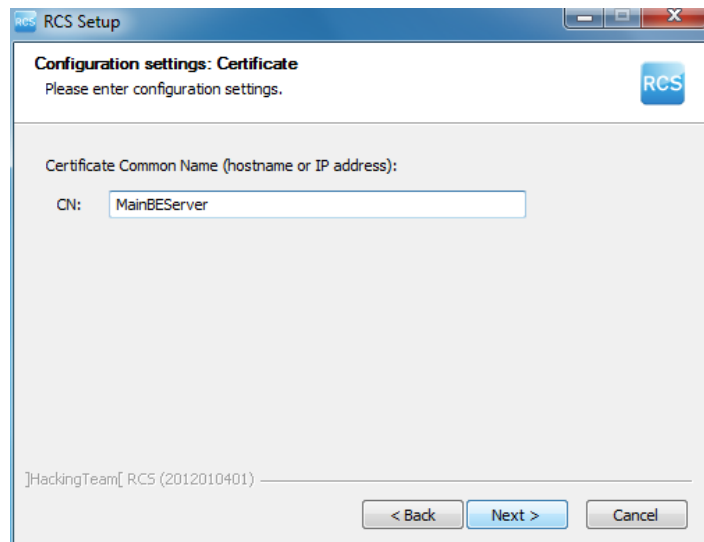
RCS Setup

Configuration settings: Certificate
Please enter configuration settings.

RCS

Certificate Common Name (hostname or IP address):

CN: MainBEServer

]HackingTeam[ RCS (2012010401)

< Back
Next >
Cancel